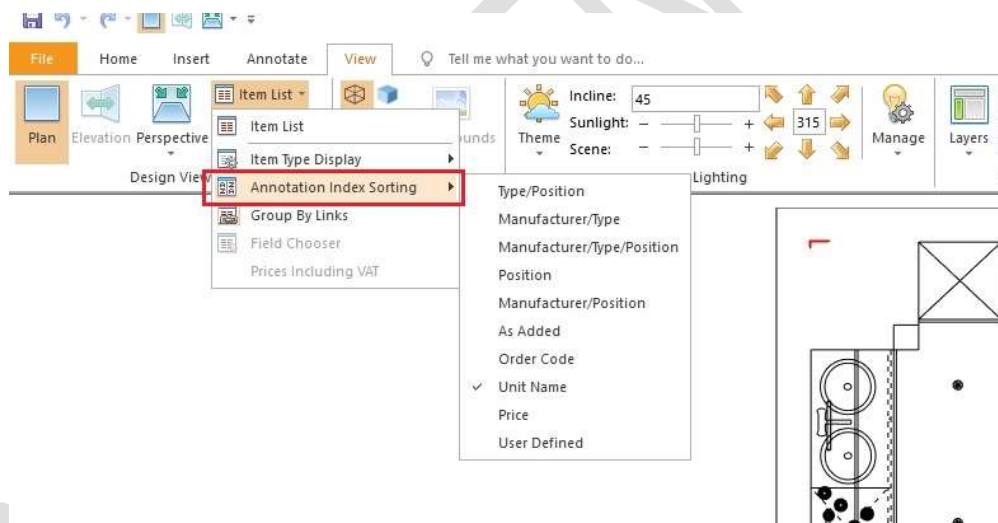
File
Home
Insert
Annotate
View
Tell me what you want to do...

Plan
Elevation
Perspective
Item List
Design View
Item List
Item Type Display
Annotation Index Sorting
Group By Links
Field Chooser
Prices Including VAT
ounds
Theme
Incline: 45
Sunlight:
Scene:
315
Lighting
Manage
Layers

Type/Position
Manufacturer/Type
Manufacturer/Type/Position
Position
Manufacturer/Position
As Added
Order Code
✓ Unit Name
Price
User Defined